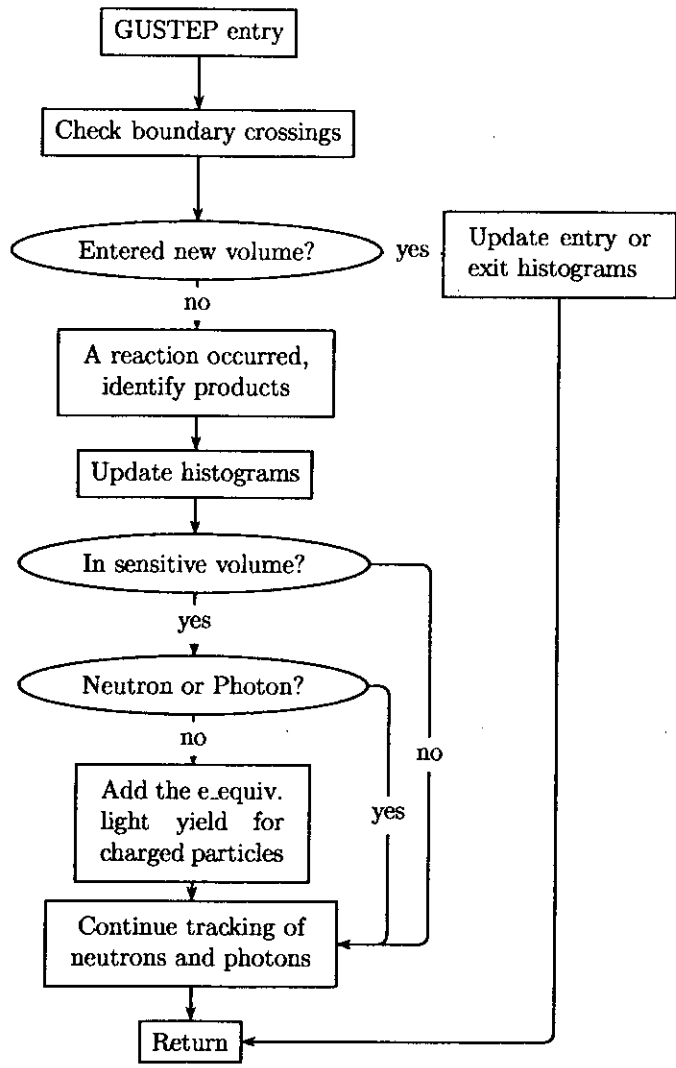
GUSTEP entry

Check boundary crossings

Entered new volume?

yes

Update entry or exit histograms

no

A reaction occurred, identify products

Update histograms

In sensitive volume?

yes

Neutron or Photon?

no

Add the e_equiv. light yield for charged particles

yes

no

Continue tracking of neutrons and photons

Return